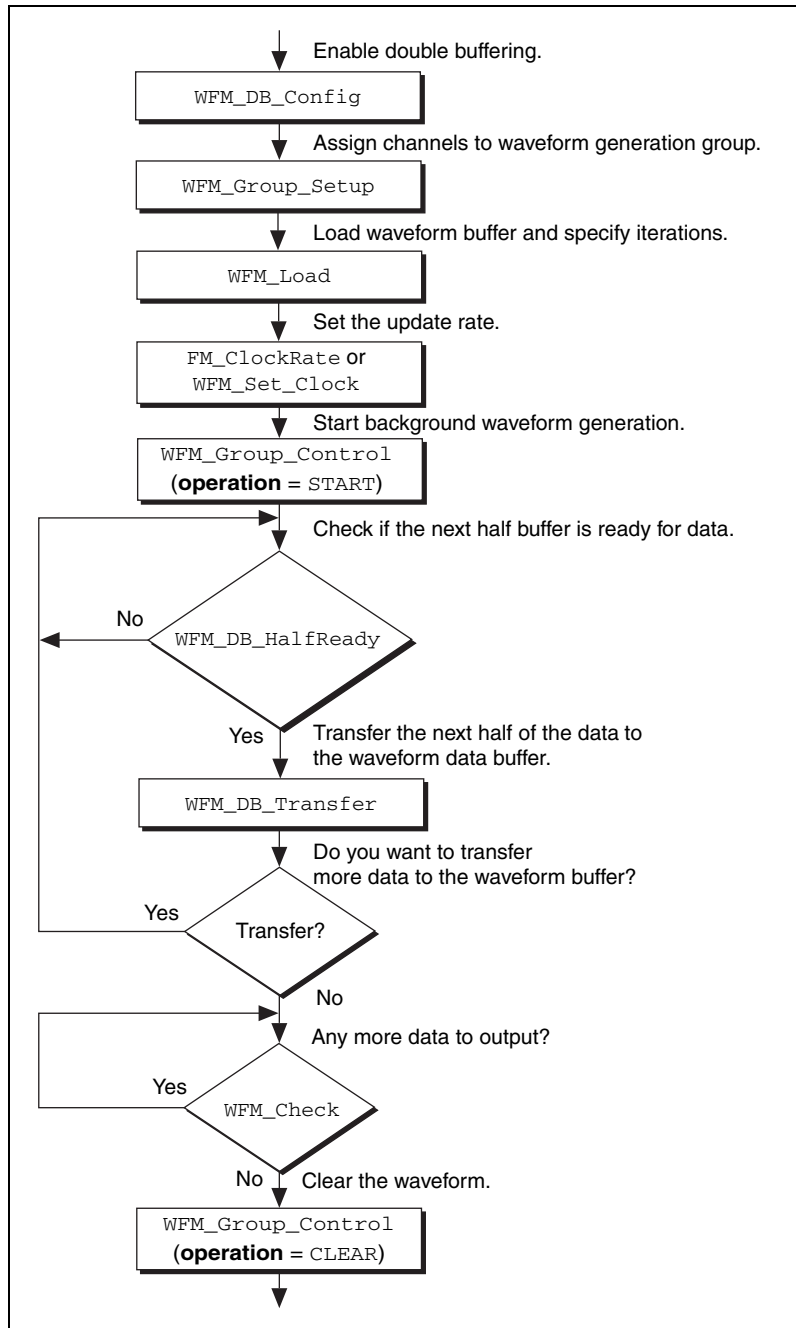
Enable double buffering.

WFM_DB_Config

Assign channels to waveform generation group.

WFM_Group_Setup

Load waveform buffer and specify iterations.

WFM_Load

Set the update rate.

FM_ClockRate or WFM_Set_Clock

Start background waveform generation.

WFM_Group_Control (**operation** = START)

Check if the next half buffer is ready for data.

No

WFM_DB_HalfReady

Yes

Transfer the next half of the data to the waveform data buffer.

WFM_DB_Transfer

Do you want to transfer more data to the waveform buffer?

Yes

Transfer?

No

Any more data to output?

Yes

WFM_Check

No

Clear the waveform.

WFM_Group_Control (**operation** = CLEAR)